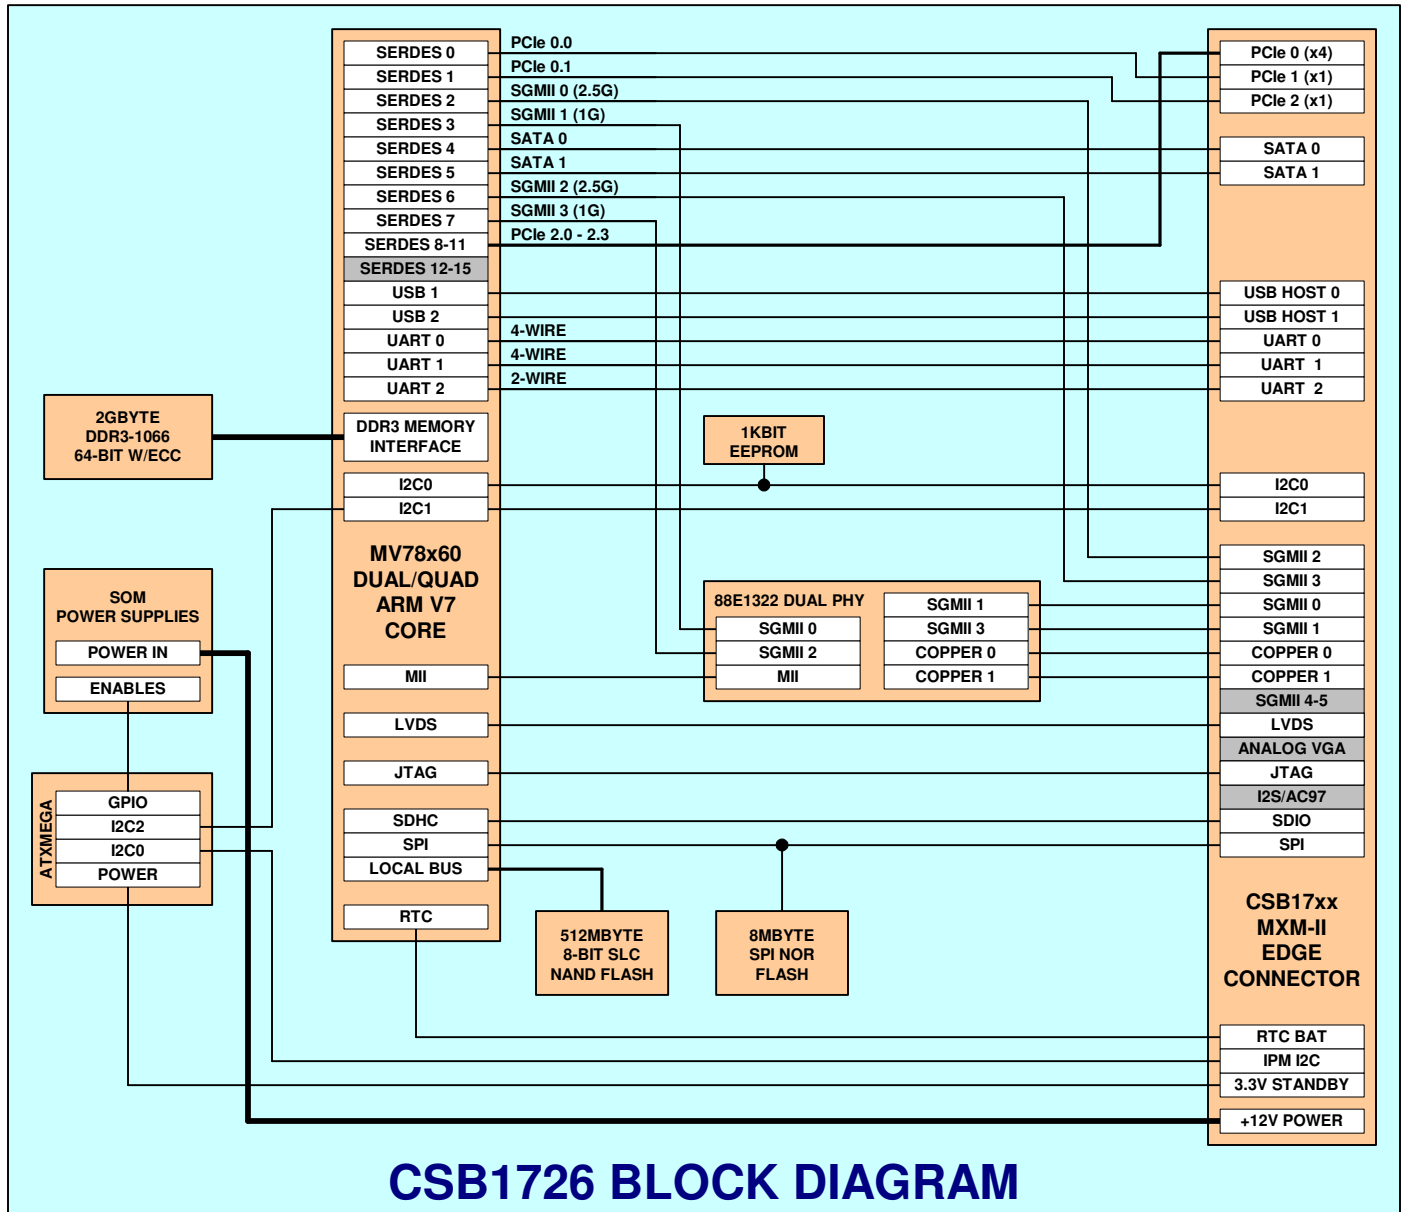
SERDES 0
SERDES 1
SERDES 2
SERDES 3
SERDES 4
SERDES 5
SERDES 6
SERDES 7
SERDES 8-11
SERDES 12-15
USB 1
USB 2
UART 0
UART 1
UART 2

PCIe 0.0
PCIe 0.1
SGMII 0 (2.5G)
SGMII 1 (1G)
SATA 0
SATA 1
SGMII 2 (2.5G)
SGMII 3 (1G)
PCIe 2.0 - 2.3
4-WIRE
4-WIRE
2-WIRE

PCIe 0 (x4)
PCIe 1 (x1)
PCIe 2 (x1)
SATA 0
SATA 1
USB HOST 0
USB HOST 1
UART 0
UART 1
UART 2

2GBYTE
DDR3-1066
64-BIT W/ECC

DDR3 MEMORY
INTERFACE

1KBIT
EEPROM

I2C0
I2C1

I2C0
I2C1

MV78x60
DUAL/QUAD
ARM V7
CORE

SOM
POWER SUPPLIES
POWER IN
ENABLES

88E1322 DUAL PHY
SGMII 0
SGMII 2
MII
SGMII 1
SGMII 3
COPPER 0
COPPER 1

SGMII 2
SGMII 3
SGMII 0
SGMII 1
COPPER 0
COPPER 1
SGMII 4-5
LVDS
ANALOG VGA
JTAG
I2S/AC97
SDIO
SPI

MII
LVDS
JTAG
SDHC
SPI
LOCAL BUS
RTC

ATXMEGA
GPIO
I2C2
I2C0
POWER

512MBYTE
8-BIT SLC
NAND FLASH

8MBYTE
SPI NOR
FLASH

CSB17xx
MXM-II
EDGE
CONNECTOR

RTC BAT
IPM I2C
3.3V STANDBY
+12V POWER

CSB1726 BLOCK DIAGRAM